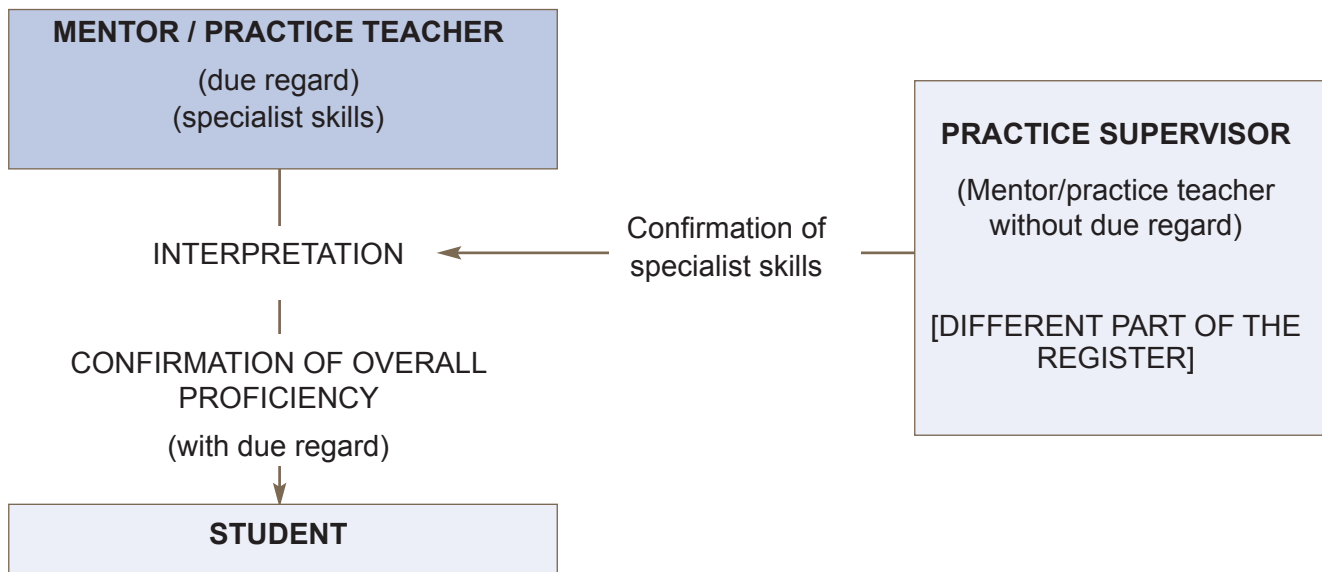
MENTOR / PRACTICE TEACHER
(due regard)
(specialist skills)

INTERPRETATION

CONFIRMATION OF OVERALL PROFICIENCY
(with due regard)

STUDENT

Confirmation of specialist skills

PRACTICE SUPERVISOR
(Mentor/practice teacher without due regard)

[DIFFERENT PART OF THE REGISTER]